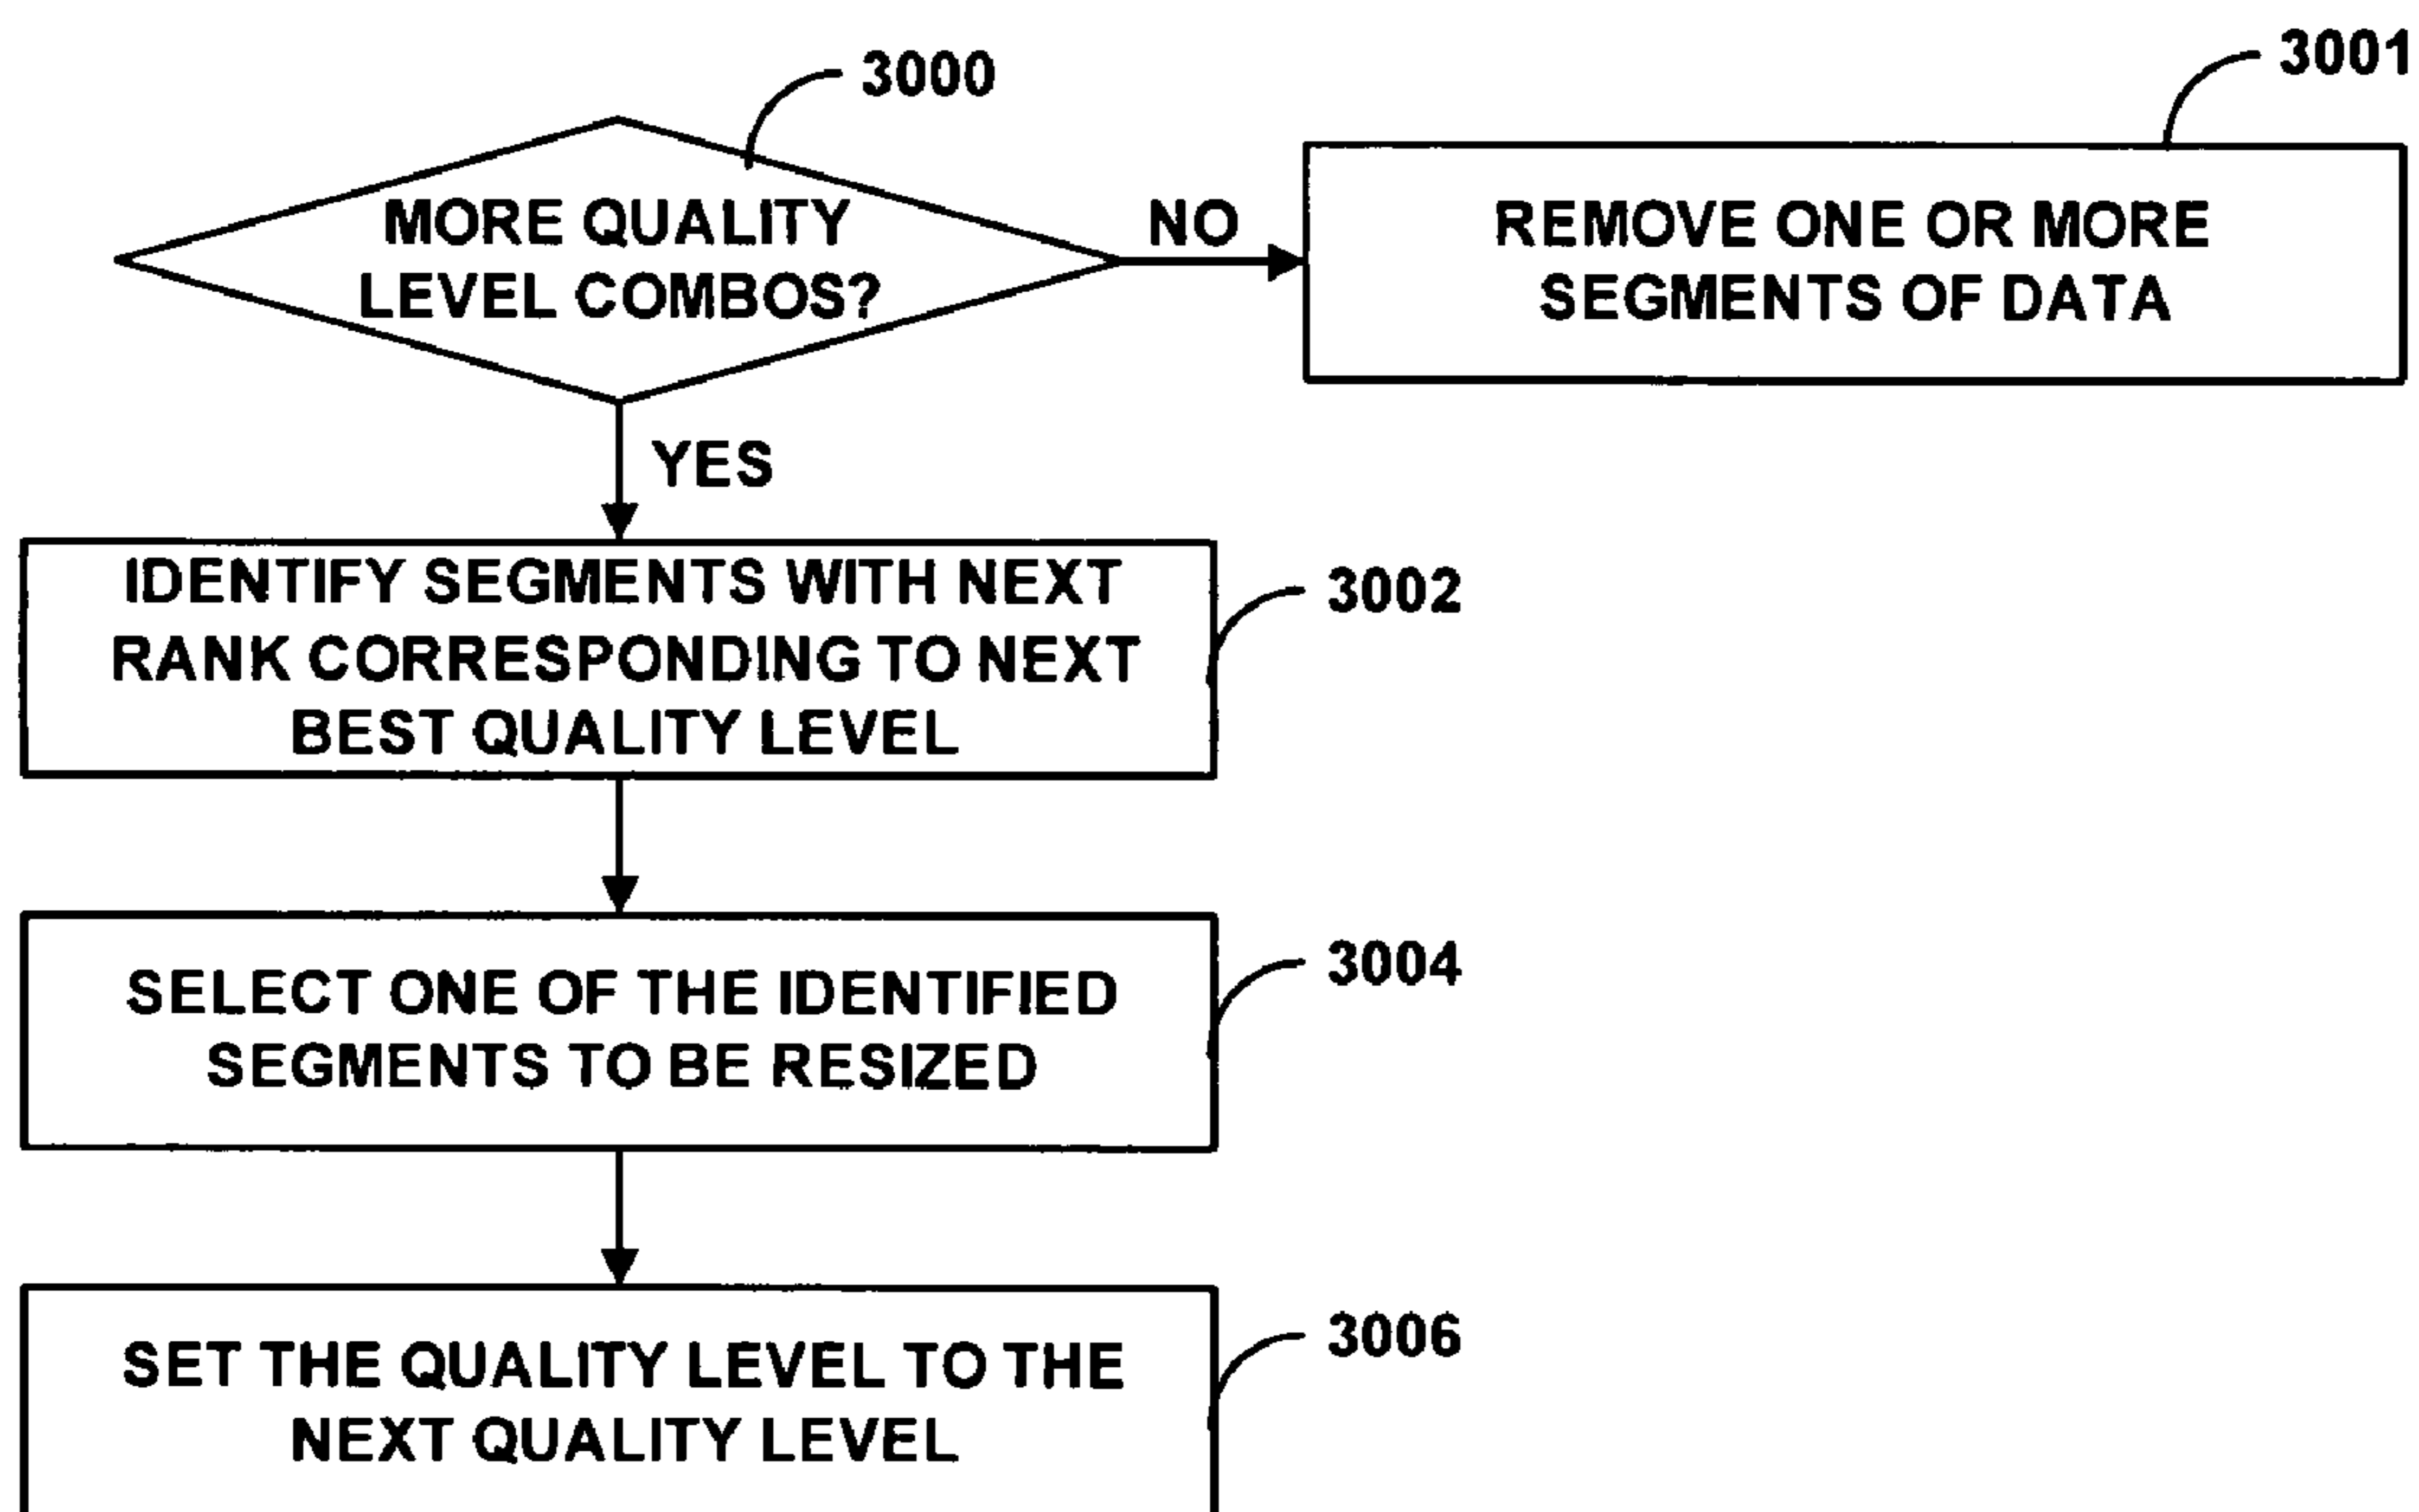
3000

MORE QUALITY LEVEL COMBOS?

NO

3001

REMOVE ONE OR MORE SEGMENTS OF DATA

YES

IDENTIFY SEGMENTS WITH NEXT RANK CORRESPONDING TO NEXT BEST QUALITY LEVEL

3002

SELECT ONE OF THE IDENTIFIED SEGMENTS TO BE RESIZED

3004

SET THE QUALITY LEVEL TO THE NEXT QUALITY LEVEL

3006